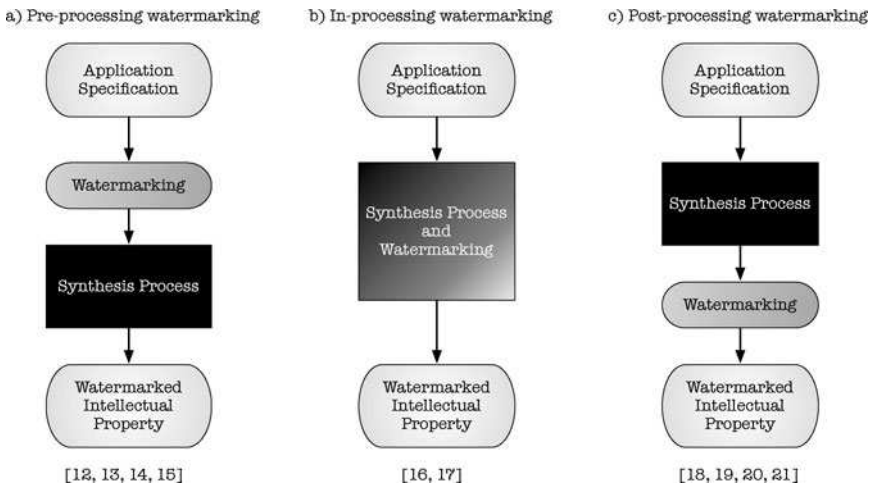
a) Pre-processing watermarking

Application Specification

Watermarking

Synthesis Process

Watermarked Intellectual Property

[12, 13, 14, 15]

b) In-processing watermarking

Application Specification

Synthesis Process and Watermarking

Watermarked Intellectual Property

[16, 17]

c) Post-processing watermarking

Application Specification

Synthesis Process

Watermarking

Watermarked Intellectual Property

[18, 19, 20, 21]